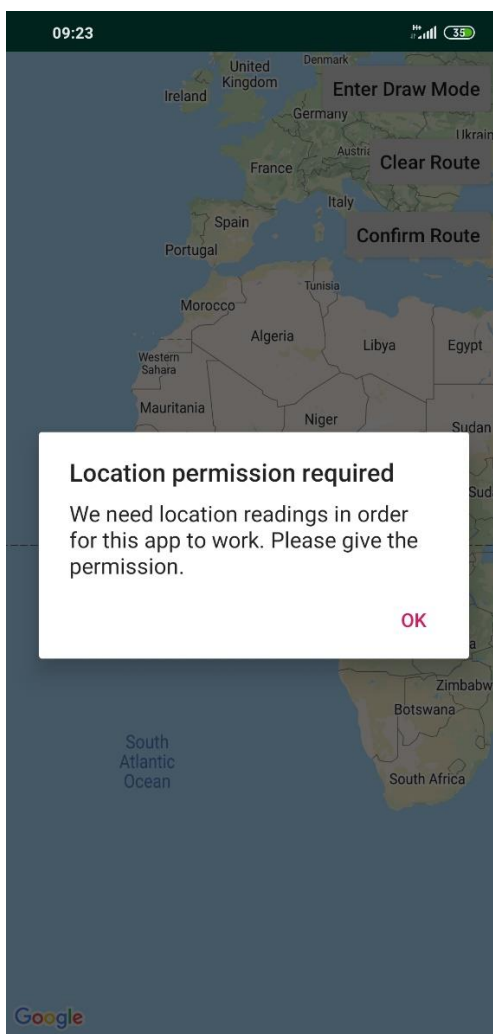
09:23 35

United Kingdom
Denmark
Ireland
Germany
Ukrain
France
Austria
Italy
Spain
Portugal
Tunisia
Morocco
Algeria
Libya
Egypt
Western Sahara
Mauritania
Niger
Sudan
Sud

Enter Draw Mode

Clear Route

Confirm Route

Location permission required

We need location readings in order for this app to work. Please give the permission.

OK

Zimbabw
Botswana
South Atlantic Ocean
South Africa

Google